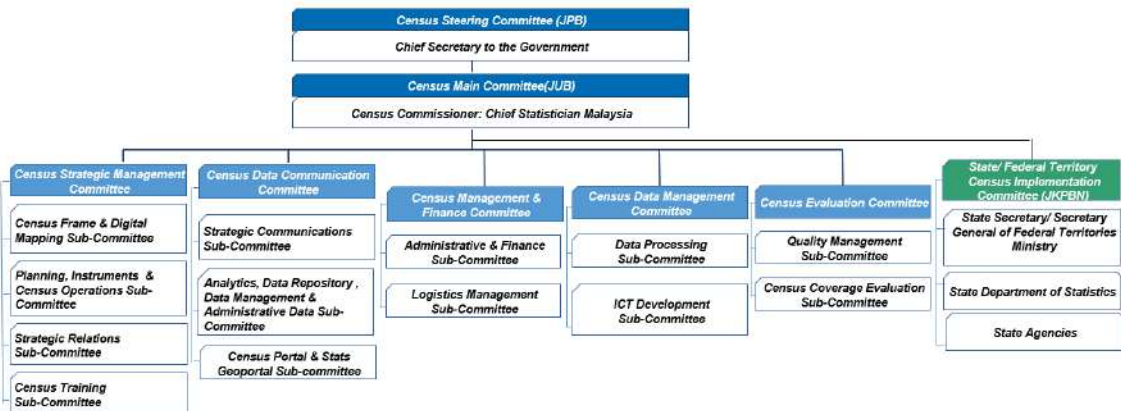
Census Steering Committee (JPB)

Chief Secretary to the Government

Census Main Committee(JUB)

Census Commissioner: Chief Statistician Malaysia

Census Strategic Management Committee

Census Frame & Digital Mapping Sub-Committee

Planning, Instruments & Census Operations Sub-Committee

Strategic Relations Sub-Committee

Census Training Sub-Committee

Census Data Communication Committee

Strategic Communications Sub-Committee

Analytics, Data Repository , Data Management & Administrative Data Sub-Committee

Census Portal & Stats Geoportal Sub-committee

Census Management & Finance Committee

Administrative & Finance Sub-Committee

Logistics Management Sub-Committee

Census Data Management Committee

Data Processing Sub-Committee

ICT Development Sub-Committee

Census Evaluation Committee

Quality Management Sub-Committee

Census Coverage Evaluation Sub-Committee

State/ Federal Territory Census Implementation Committee (JKPBN)

State Secretary/ Secretary General of Federal Territories Ministry

State Department of Statistics

State Agencies